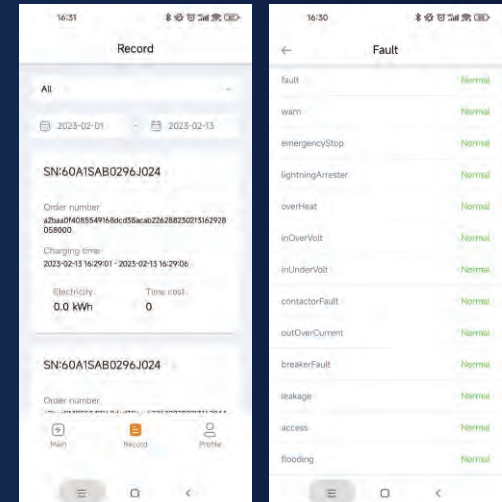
16:31

Record

All

2023-02-01 - 2023-02-13

SN:60A1SAB0296J024

Order number
a2baa0f4085549168dcd58acab226288250213162928058000

Charging time
2023-02-13 16:29:01 - 2023-02-13 16:29:06

Electricity
0.0 kWh

Time cost
0

SN:60A1SAB0296J024

Order number
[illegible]

Main

Record

Profile

16:30

Fault

fault Normal

warn Normal

emergencyStop Normal

lightningArrester Normal

overHeat Normal

inOverVolt Normal

inUnderVolt Normal

contactorFault Normal

outOverCurrent Normal

breakerFault Normal

leakage Normal

access Normal

flooding Normal